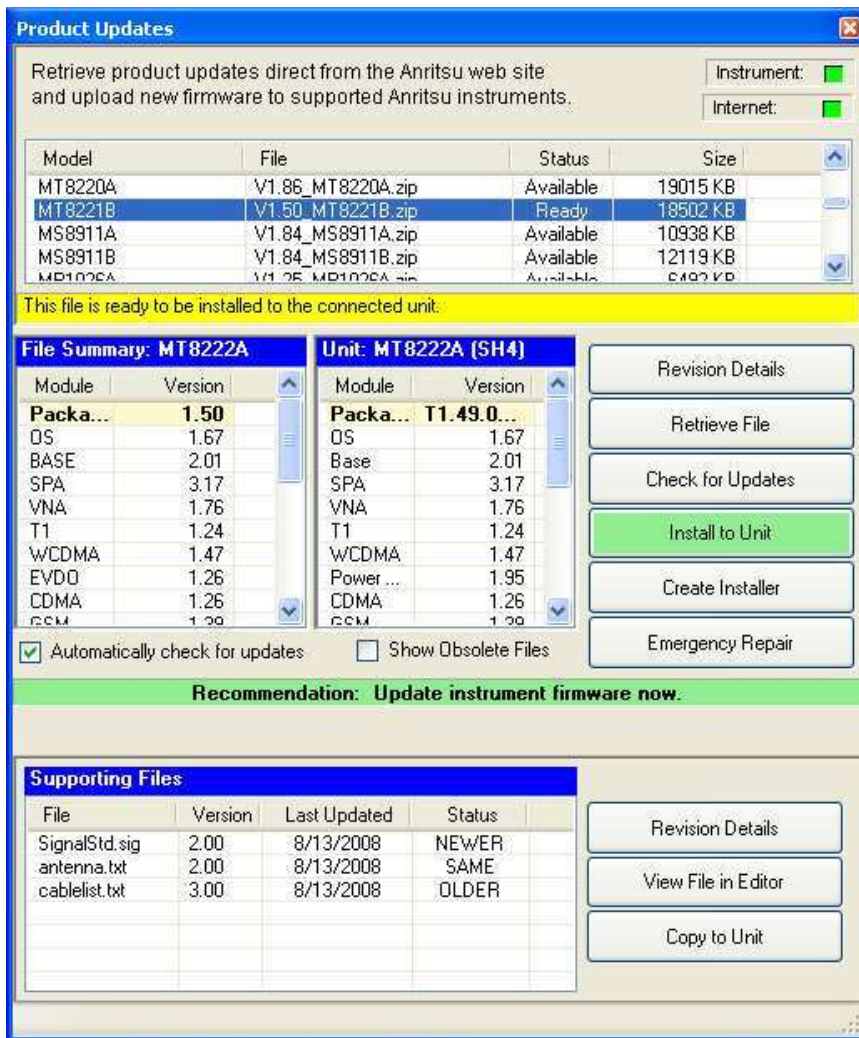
Product Updates

Retrieve product updates direct from the Anritsu web site and upload new firmware to supported Anritsu instruments.

Instrument:

Internet:

| Model | File | Status | Size |
|---|---|---|---|
| MT8220A | V1.86_MT8220A.zip | Available | 19015 KB |
| MT8221B | V1.50_MT8221B.zip | Ready | 18502 KB |
| MS8911A | V1.84_MS8911A.zip | Available | 10938 KB |
| MS8911B | V1.84_MS8911B.zip | Available | 12119 KB |
| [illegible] | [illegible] | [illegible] | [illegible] |

This file is ready to be installed to the connected unit.

File Summary: MT8222A

| Module | Version |
|---|---|
| Packa... | 1.50 |
| OS | 1.67 |
| BASE | 2.01 |
| SPA | 3.17 |
| VNA | 1.76 |
| T1 | 1.24 |
| WCDMA | 1.47 |
| EVDO | 1.26 |
| CDMA | 1.26 |
| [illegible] | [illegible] |

Unit: MT8222A (SH4)

| Module | Version |
|---|---|
| Packa... | T1.49.0... |
| OS | 1.67 |
| Base | 2.01 |
| SPA | 3.17 |
| VNA | 1.76 |
| T1 | 1.24 |
| WCDMA | 1.47 |
| Power ... | 1.95 |
| CDMA | 1.26 |
| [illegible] | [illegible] |

Revision Details

Retrieve File

Check for Updates

Install to Unit

Create Installer

Emergency Repair

Automatically check for updates

Show Obsolete Files

Recommendation: Update instrument firmware now.

Supporting Files

| File | Version | Last Updated | Status |
|---|---|---|---|
| SignalStd.sig | 2.00 | 8/13/2008 | NEWER |
| antenna.txt | 2.00 | 8/13/2008 | SAME |
| cablelist.txt | 3.00 | 8/13/2008 | OLDER |

Revision Details

View File in Editor

Copy to Unit